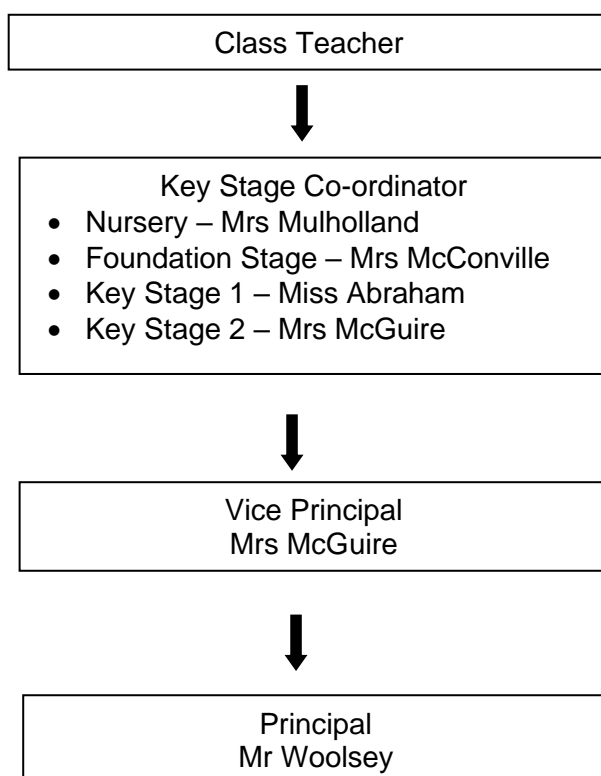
Class Teacher

Key Stage Co-ordinator
- Nursery – Mrs Mulholland
- Foundation Stage – Mrs McConville
- Key Stage 1 – Miss Abraham
- Key Stage 2 – Mrs McGuire

Vice Principal
Mrs McGuire

Principal
Mr Woolsey